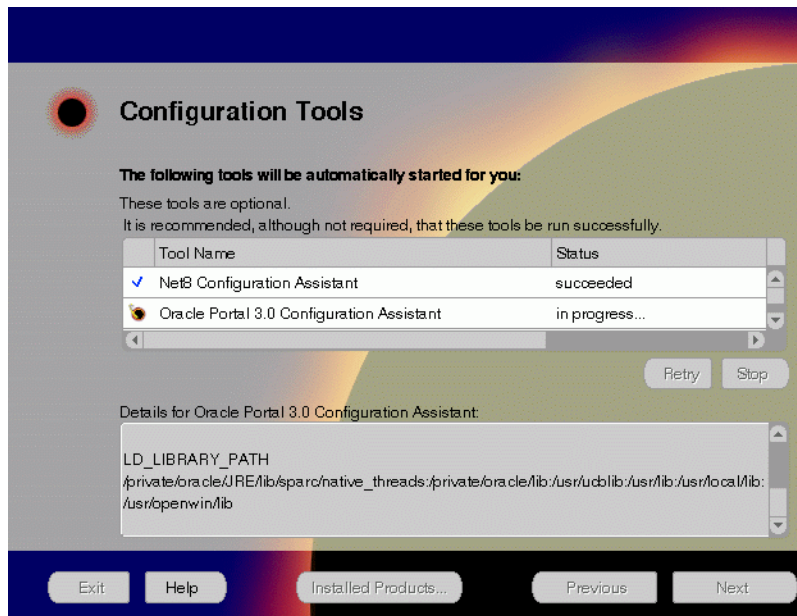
Configuration Tools

The following tools will be automatically started for you:

These tools are optional.
It is recommended, although not required, that these tools be run successfully.

| | Tool Name | Status |
|---|---|---|
| ✓ | Net8 Configuration Assistant | succeeded |
| | Oracle Portal 3.0 Configuration Assistant | in progress... |

Retry Stop

Details for Oracle Portal 3.0 Configuration Assistant:

LD_LIBRARY_PATH
/private/oracle/JRE/lib/sparc/native_threads:/private/oracle/lib:/usr/ucblib:/usr/lib:/usr/local/lib:/usr/openwin/lib

Exit Help Installed Products... Previous Next